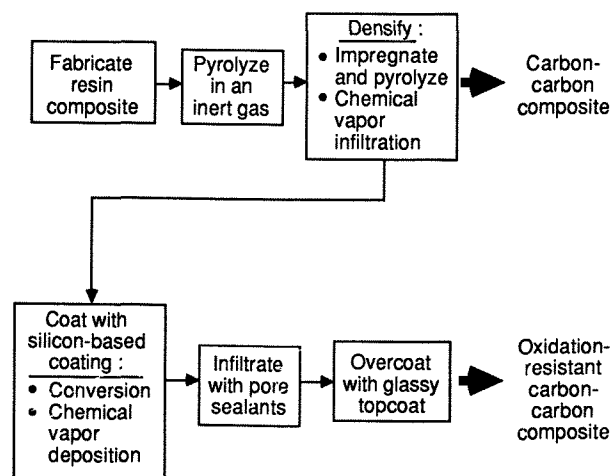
Fabricate resin composite

Pyrolyze in an inert gas

Densify :
• Impregnate and pyrolyze
• Chemical vapor infiltration

Carbon-carbon composite

Coat with silicon-based coating :
• Conversion
• Chemical vapor deposition

Infiltrate with pore sealants

Overcoat with glassy topcoat

Oxidation-resistant carbon-carbon composite